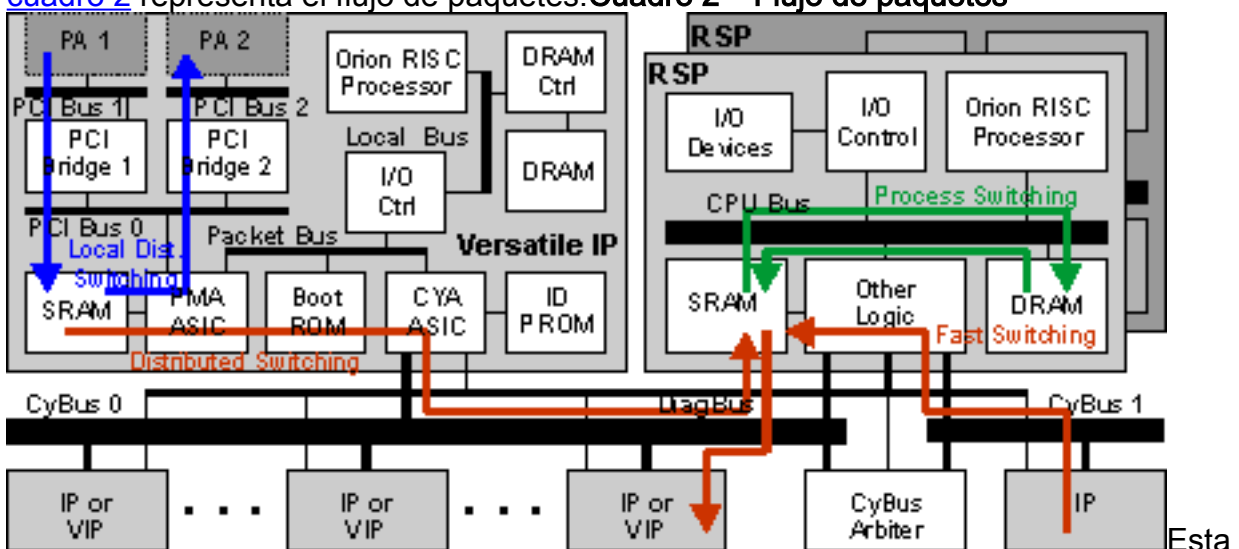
Cuadro 2 representa el flujo de paquetes.Cuadro 2 – Flujo de paquetes

RSP
RSP

PA 1
PA 2
PCI Bus 1
PCI Bus 2
PCI Bridge 1
PCI Bridge 2
Orion RISC Processor
DRAM Ctrl
Local Bus
DRAM
I/O Ctrl
PCI Bus 0
Local Dist. Switching
Packet Bus
Versatile IP
SRAM
PMA ASIC
Boot ROM
CYA ASIC
ID PROM
Distributed Switching

I/O Devices
I/O Control
Orion RISC Processor
CPU Bus
Process Switching
SRAM
Other Logic
DRAM
Fast Switching

CyBus 0
DiagBus
CyBus 1

IP or VIP
. . .
IP or VIP
. . .
IP or VIP
CyBus Arbiter
IP

Esta